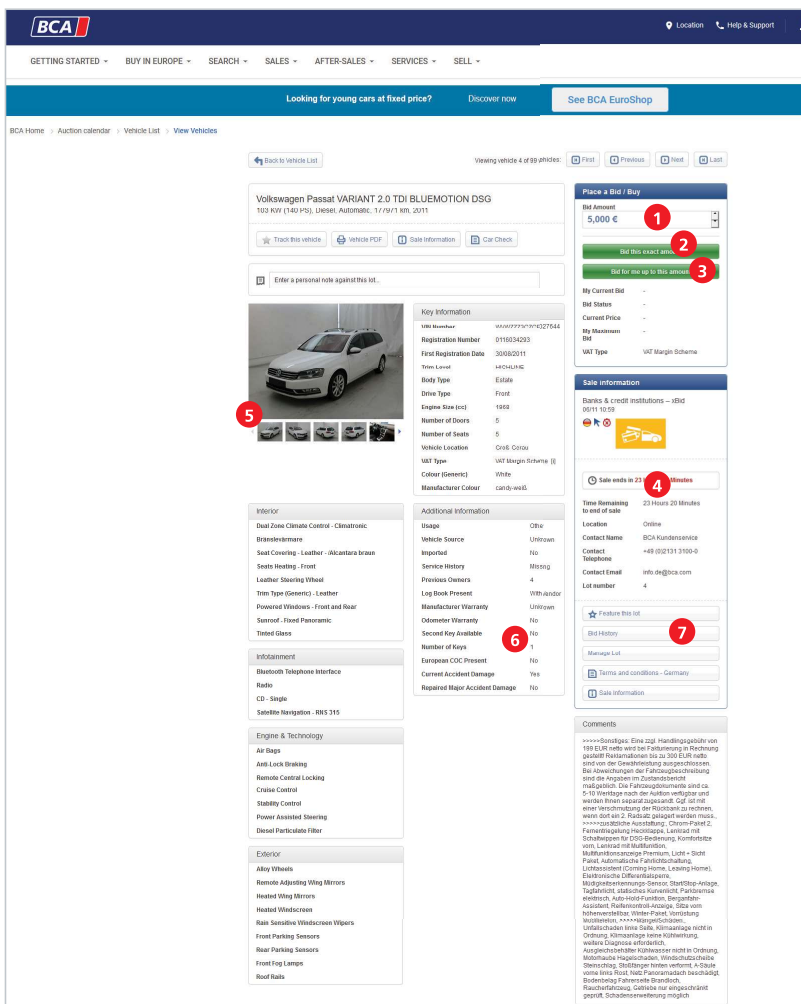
BCA

Location Help & Support

GETTING STARTED BUY IN EUROPE SEARCH SALES AFTER-SALES SERVICES SELL

Looking for young cars at fixed price? Discover now See BCA EuroShop

BCA Home > Auction calendar > Vehicle List > View Vehicles

Back to Vehicle List

Viewing vehicle 4 of 99 articles: First Previous Next Last

Volkswagen Passat VARIANT 2.0 TDi BLUEMOTION DSG
103 KW (140 PS), Diesel, Automatic, 177971 km, 2011

Track this vehicle Vehicle PDF Sale Information Car Check

Enter a personal note against this lot...

Key Information

| | |
|---|---|
| VIN Number | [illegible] |
| Registration Number | 0116034293 |
| First Registration Date | 30/08/2011 |
| Trim Level | HIGHLINE |
| Body Type | Estate |
| Drive Type | Front |
| Engine Size (cc) | 1968 |
| Number of Doors | 5 |
| Number of Seats | 5 |
| Vehicle Location | Groß Gerau |
| VAT Type | VAT Margin Scheme |
| Colour (Generic) | White |
| Manufacturer Colour | candy-weiß |

5

Interior
Dual Zone Climate Control - Climatronic
Bränslevärmare
Seat Covering - Leather - /Alcantara braun
Seats Heating - Front
Leather Steering Wheel
Trim Type (Generic) - Leather
Powered Windows - Front and Rear
Sunroof - Fixed Panoramic
Tinted Glass

Infotainment
Bluetooth Telephone Interface
Radio
CD - Single
Satellite Navigation - RNS 315

Engine & Technology
Air Bags
Anti-Lock Braking
Remote Central Locking
Cruise Control
Stability Control
Power Assisted Steering
Diesel Particulate Filter

Exterior
Alloy Wheels
Remote Adjusting Wing Mirrors
Heated Wing Mirrors
Heated Windscreen
Rain Sensitive Windscreen Wipers
Front Parking Sensors
Rear Parking Sensors
Front Fog Lamps
Roof Rails

Additional Information

| | |
|---|---|
| Usage | Other |
| Vehicle Source | Unknown |
| Imported | No |
| Service History | Missing |
| Previous Owners | 4 |
| Log Book Present | With vendor |
| Manufacturer Warranty | Unknown |
| Odometer Warranty | No |
| Second Key Available | No |
| Number of Keys | 1 |
| European COC Present | No |
| Current Accident Damage | Yes |
| Repaired Major Accident Damage | No |

6

Place a Bid / Buy
Bid Amount
5,000 €
1
Bid this exact amount
2
Bid for me up to this amount
3
My Current Bid -
Bid Status -
Current Price -
My Maximum Bid -
VAT Type VAT Margin Scheme

Sale information
Banks & credit institutions – xBid
06/11 10:59

Sale ends in 23 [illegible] Minutes
4
Time Remaining to end of sale 23 Hours 20 Minutes
Location Online
Contact Name BCA Kundenservice
Contact Telephone +49 (0)2131 3100-0
Contact Email info.de@bca.com
Lot number 4

Feature this lot
Bid History
7
Manage Lot
Terms and conditions - Germany
Sale Information

Comments
>>>>>Sonstiges: Eine zzgl. Handlingsgebühr von 199 EUR netto wird bei Fakturierung in Rechnung gestellt! Reklamationen bis zu 300 EUR netto sind von der Gewährleistung ausgeschlossen. Bei Abweichungen der Fahrzeugbeschreibung sind die Angaben im Zustandsbericht maßgeblich. Die Fahrzeugdokumente sind ca. 5-10 Werktage nach der Auktion verfügbar und werden Ihnen separat zugesandt. Ggf. ist mit einer Verschmutzung der Rückbank zu rechnen, wenn dort ein 2. Radsatz gelagert werden muss., >>>>>zusätzliche Ausstattung:, Chrom-Paket 2, Fernentriegelung Heckklappe, Lenkrad mit Schaltwippen für DSG-Bedienung, Komfortsitze vorn, Lenkrad mit Multifunktion, Multifunktionsanzeige Premium, Licht + Sicht Paket, Automatische Fahrlichtschaltung, Lichtassistent (Coming Home, Leaving Home), Elektronische Differentialsperre, Müdigkeitserkennungs-Sensor, Start/Stop-Anlage, Tagfahrlicht, statisches Kurvenlicht, Parkbremse elektrisch, Auto-Hold-Funktion, Berganfahr-Assistent, Reifenkontroll-Anzeige, Sitze vorn höhenverstellbar, Winter-Paket, Vorrüstung Mobiltelefon, >>>>>Mängel/Schäden:, Unfallschaden linke Seite, Klimaanlage nicht in Ordnung, Klimaanlage keine Kühlwirkung, weitere Diagnose erforderlich, Ausgleichsbehälter Kühlwasser nicht in Ordnung, Motorhaube Hagelschaden, Windschutzscheibe Steinschlag, Stoßfänger hinten verformt, A-Säule vorne links Rost, Netz Panoramadach beschädigt, Bodenbelag Fahrerseite Brandloch, Raucherfahrzeug, Getriebe nur eingeschränkt geprüft, Schadenserweiterung möglich